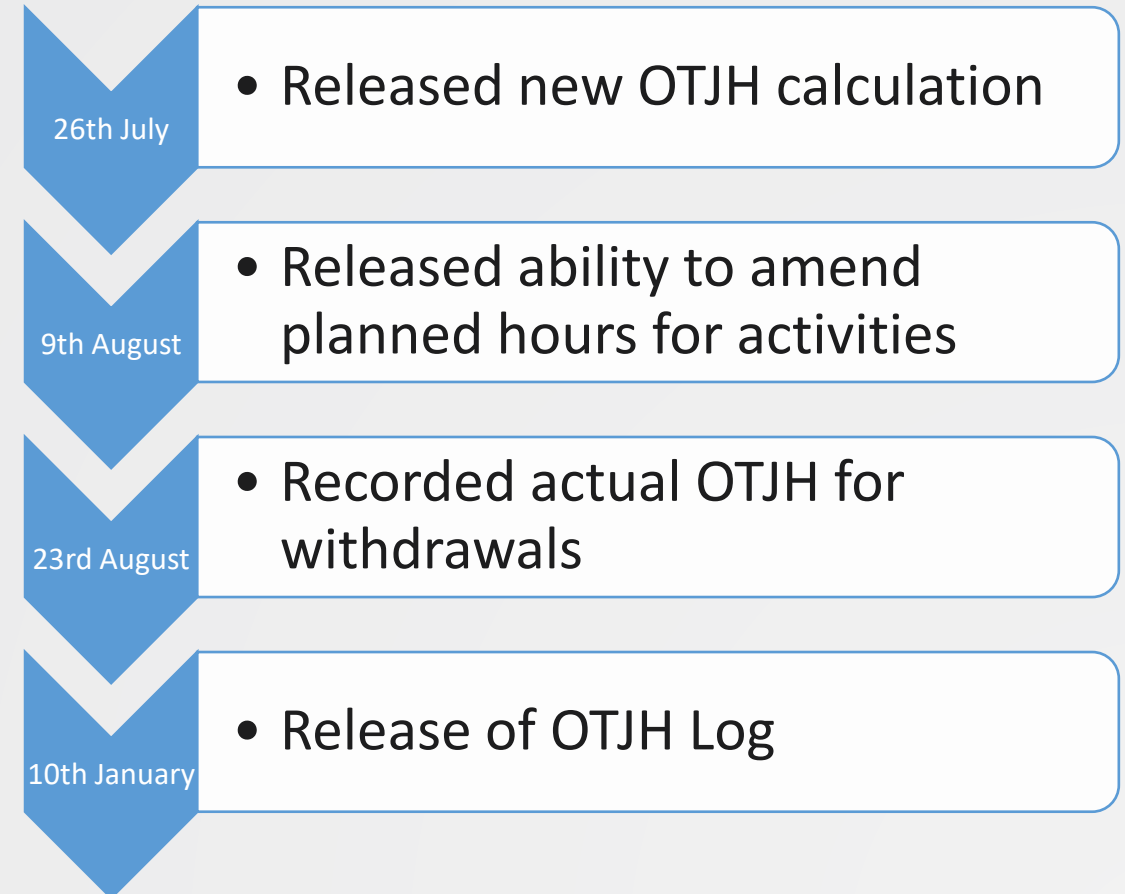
26th July

• Released new OTJH calculation

9th August

• Released ability to amend planned hours for activities

23rd August

• Recorded actual OTJH for withdrawals

10th January

• Release of OTJH Log